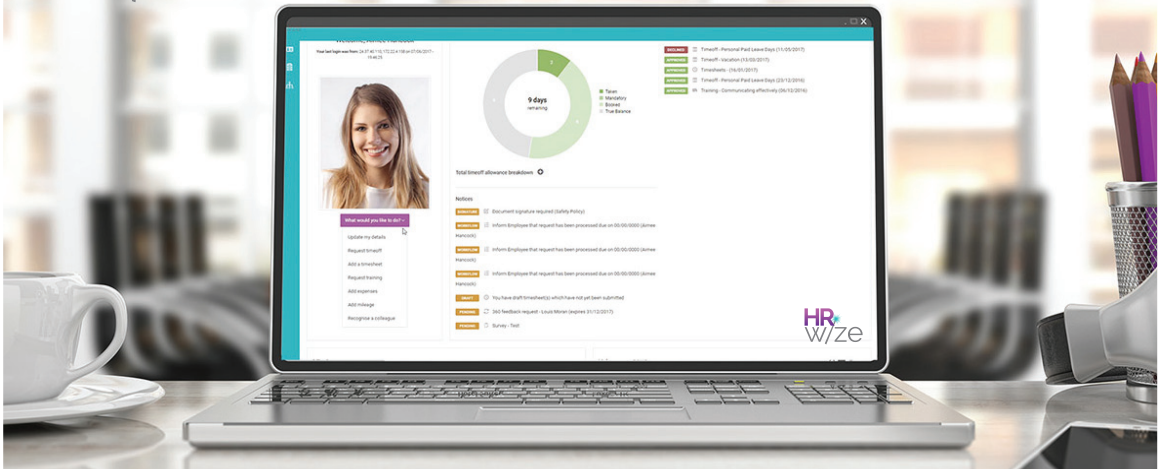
Your last login was from: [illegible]

What would you like to do?

Update my details

Request timeoff

Add a timesheet

Request training

Add expenses

Add mileage

Recognise a colleague

9 days
remaining

Taken
Mandatory
Booked
True Balance

Total timeoff allowance breakdown

Notices

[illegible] Document signature required (Safety Policy)

WORKFLOW Inform Employee that request has been processed due on 00/00/0000 (Aimee Hancock)

WORKFLOW Inform Employee that request has been processed due on 00/00/0000 (Aimee Hancock)

WORKFLOW Inform Employee that request has been processed due on 00/00/0000 (Aimee Hancock)

DRAFT You have draft timesheet(s) which have not yet been submitted

PENDING 360 feedback request - Louis Moran (expires 31/12/2017)

PENDING Survey - Test

DECLINED Timeoff - Personal Paid Leave Days (11/05/2017)

APPROVED Timeoff - Vacation (13/03/2017)

APPROVED Timesheets - (16/01/2017)

APPROVED Timeoff - Personal Paid Leave Days (23/12/2016)

APPROVED Training - Communicating effectively (06/12/2016)

HR wize